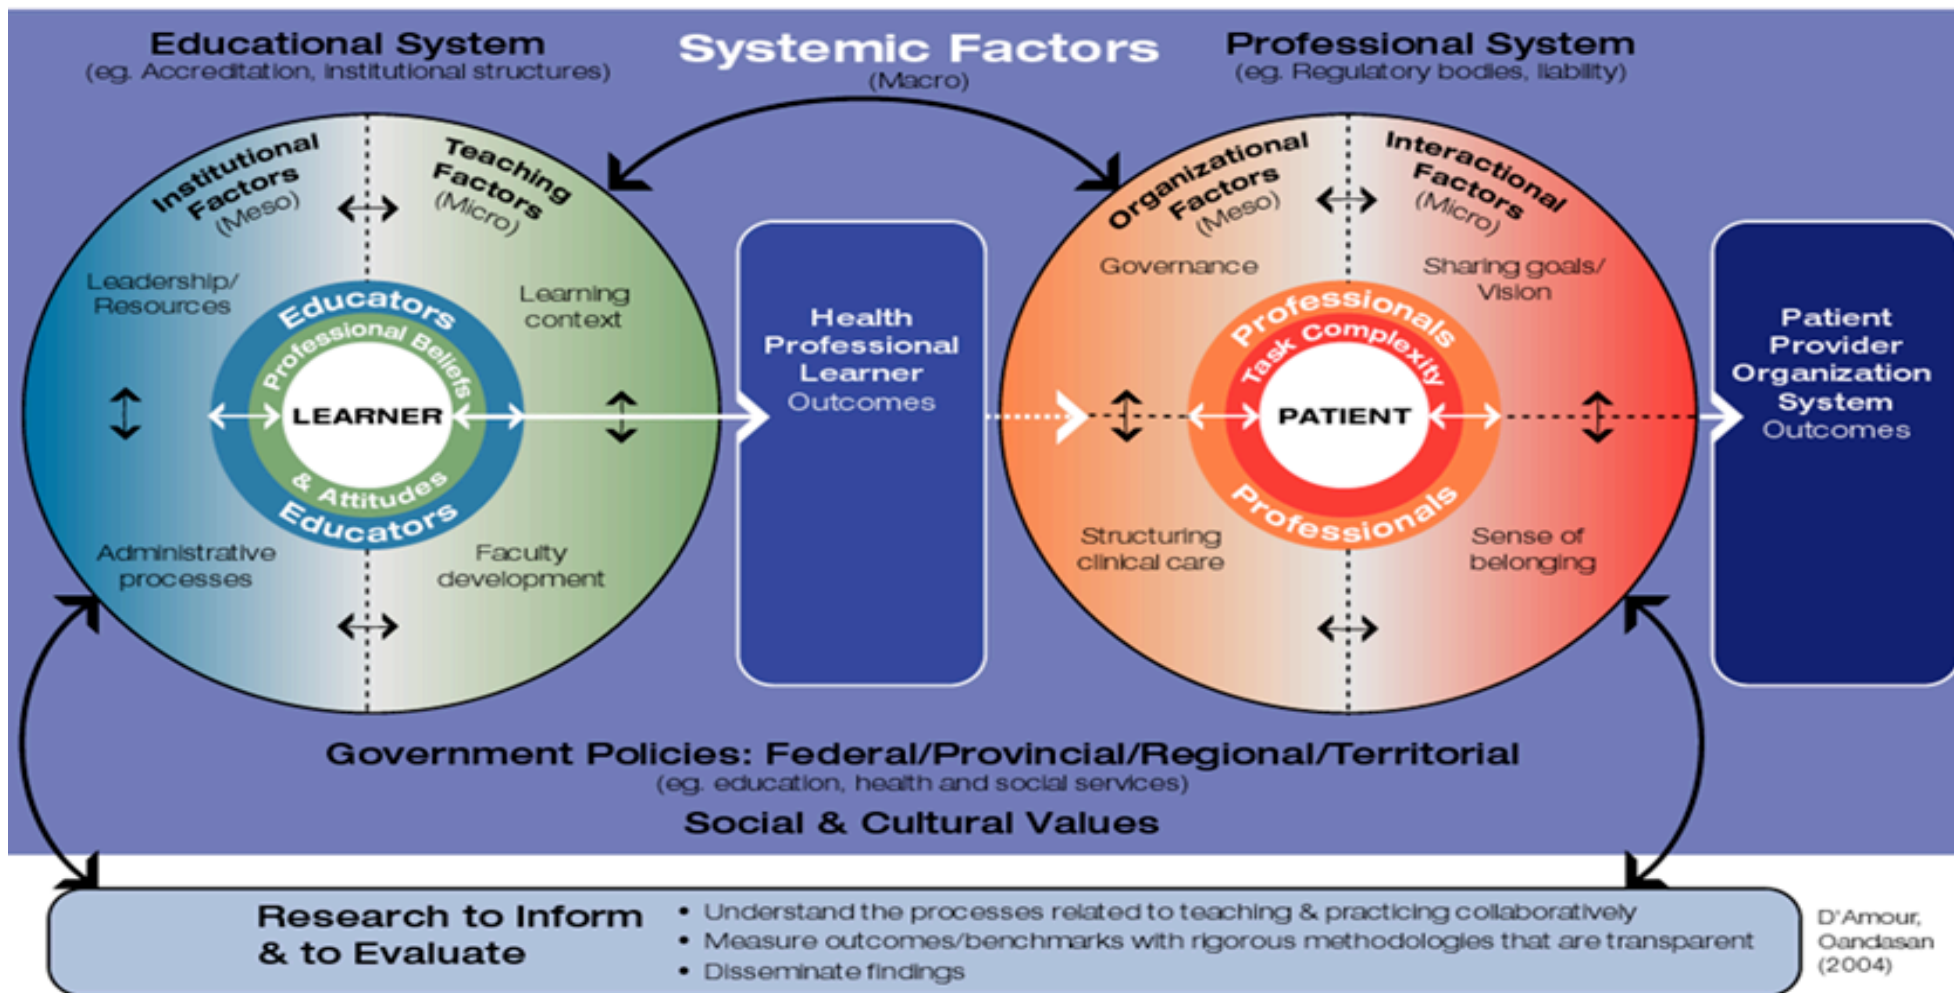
Educational System
(eg. Accreditation, institutional structures)

Systemic Factors
(Macro)

Professional System
(eg. Regulatory bodies, liability)

Institutional Factors (Meso)

Teaching Factors (Micro)

Leadership/ Resources

Learning context

Educators

Professional Beliefs & Attitudes

LEARNER

Educators

Administrative processes

Faculty development

Health Professional Learner Outcomes

Organizational Factors (Meso)

Interactional Factors (Micro)

Governance

Sharing goals/ Vision

Professionals

Task Complexity

PATIENT

Professionals

Structuring clinical care

Sense of belonging

Patient Provider Organization System Outcomes

Government Policies: Federal/Provincial/Regional/Territorial
(eg. education, health and social services)

Social & Cultural Values

Research to Inform & to Evaluate

• Understand the processes related to teaching & practicing collaboratively
• Measure outcomes/benchmarks with rigorous methodologies that are transparent
• Disseminate findings

D'Amour, Oandasan (2004)